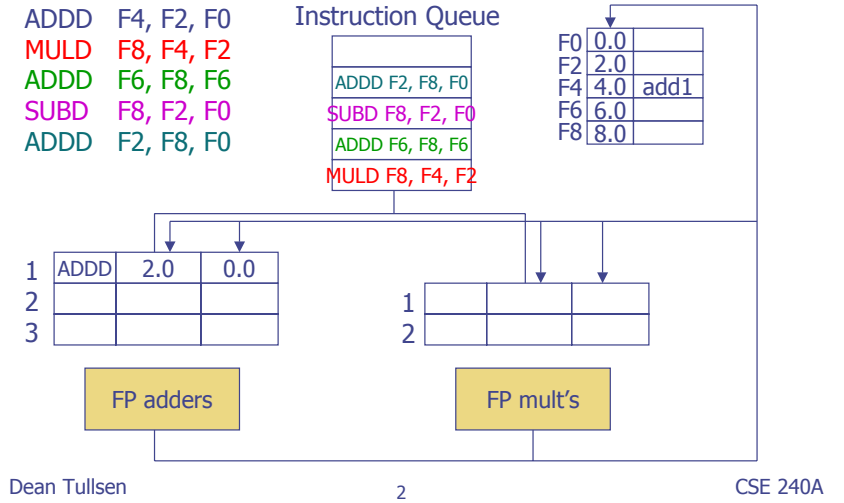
ADDD F4, F2, F0
MULD F8, F4, F2
ADDD F6, F8, F6
SUBD F8, F2, F0
ADDD F2, F8, F0

Instruction Queue

| |
|---|
| ADDD F2, F8, F0 |
| SUBD F8, F2, F0 |
| ADDD F6, F8, F6 |
| MULD F8, F4, F2 |

| | | |
|---|---|---|
| F0 | 0.0 | |
| F2 | 2.0 | |
| F4 | 4.0 | add1 |
| F6 | 6.0 | |
| F8 | 8.0 | |

| | | | |
|---|---|---|---|
| 1 | ADDD | 2.0 | 0.0 |
| 2 | | | |
| 3 | | | |

| | | | |
|---|---|---|---|
| 1 | | | |
| 2 | | | |

FP adders

FP mult’s

Dean Tullsen

2

CSE 240A